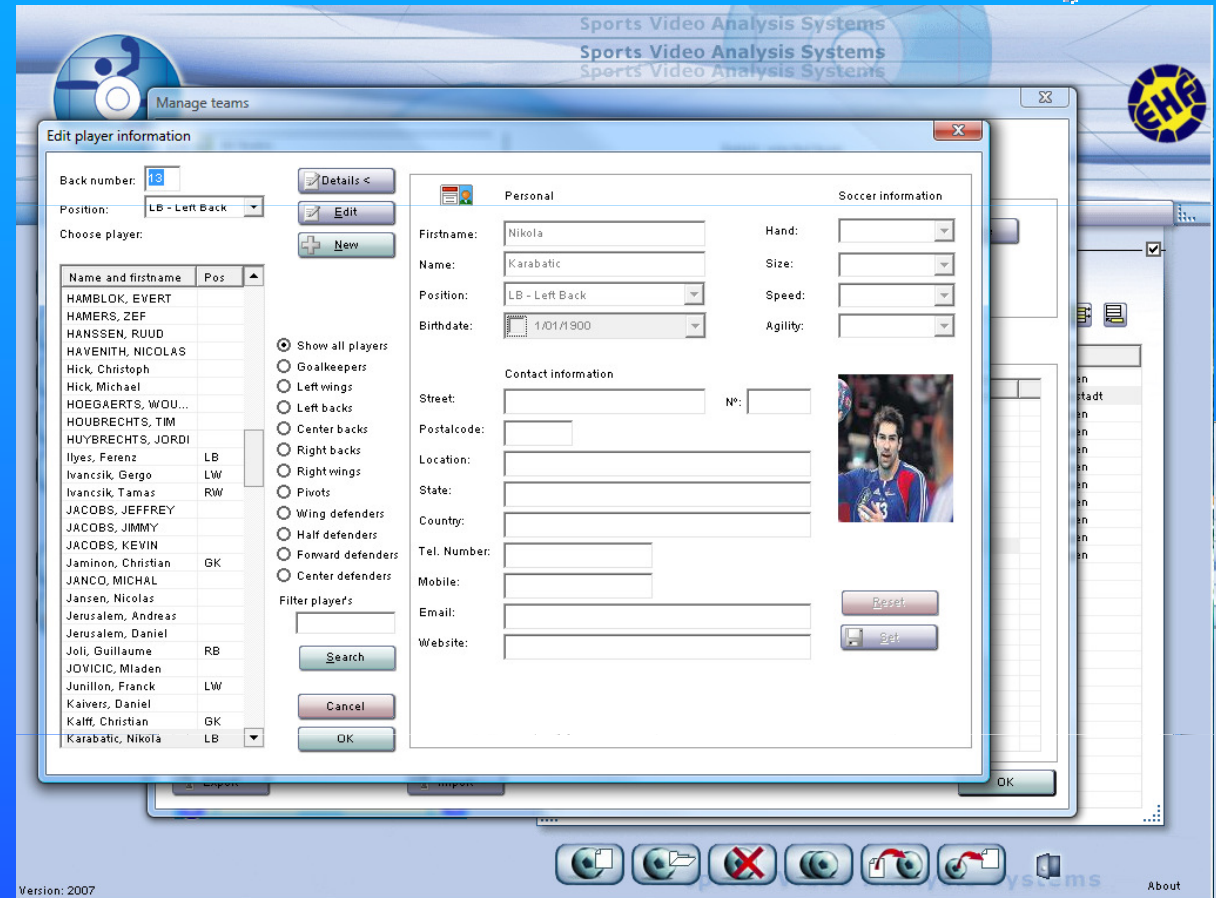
Sports Video Analysis Systems
Sports Video Analysis Systems
Sports Video Analysis Systems

Manage teams

EHF

Edit player information

Back number: 13
Position: LB - Left Back
Choose player:

| Name and firstname | Pos |
|---|---|
| HAMBLOK, EVERT | |
| HAMERS, ZEF | |
| HANSSEN, RUUD | |
| HAVENITH, NICOLAS | |
| Hick, Christoph | |
| Hick, Michael | |
| HOEGAERTS, WOU... | |
| HOUBRECHTS, TIM | |
| HUYBRECHTS, JORDI | |
| Ilyes, Ferenz | LB |
| Ivancsik, Gergo | LW |
| Ivancsik, Tamas | RW |
| JACOBS, JEFFREY | |
| JACOBS, JIMMY | |
| JACOBS, KEVIN | |
| Jaminon, Christian | GK |
| JANCO, MICHAL | |
| Jansen, Nicolas | |
| Jerusalem, Andreas | |
| Jerusalem, Daniel | |
| Joli, Guillaume | RB |
| JOVICIC, Mladen | |
| Junillon, Franck | LW |
| Kaivers, Daniel | |
| Kalff, Christian | GK |
| Karabatic, Nikola | LB |

Details <
Edit
New

Show all players
Goalkeepers
Left wings
Left backs
Center backs
Right backs
Right wings
Pivots
Wing defenders
Half defenders
Forward defenders
Center defenders
Filter player's
Search
Cancel
OK

Personal
Soccer information
Firstname: Nikola
Name: Karabatic
Position: LB - Left Back
Birthdate: 1/01/1900
Hand:
Size:
Speed:
Agility:

Contact information
Street:
N°:
Postalcode:
Location:
State:
Country:
Tel. Number:
Mobile:
Email:
Website:

Reset
Set

OK

Version: 2007
About